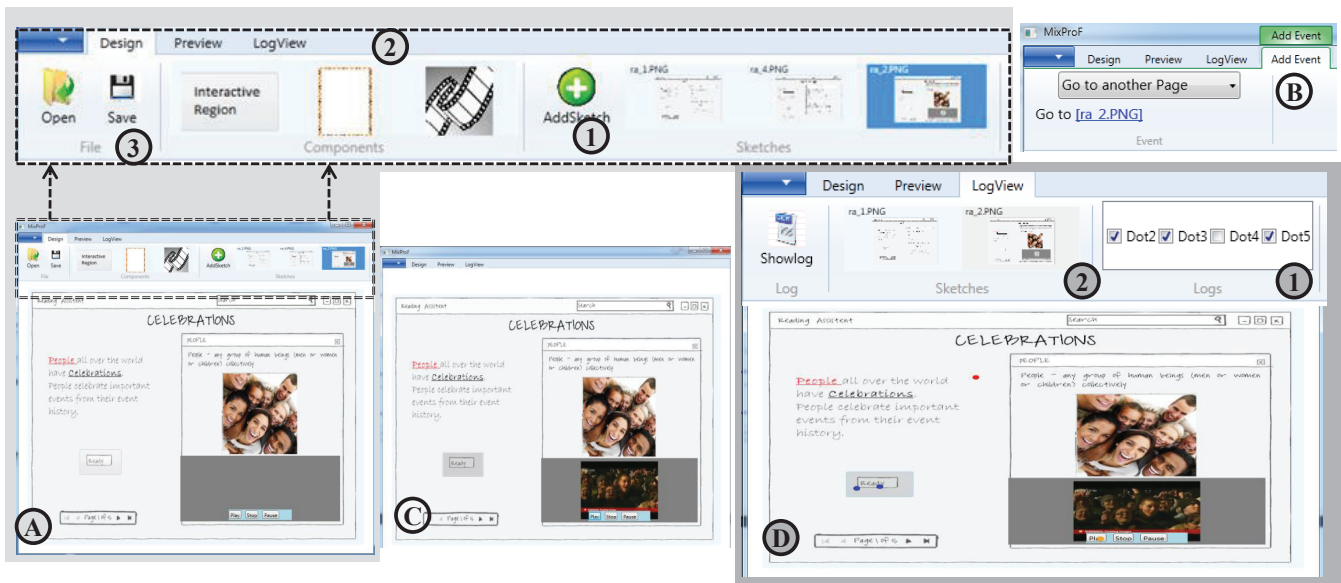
Design Preview LogView
2
Open Save
File
3
Interactive Region
Components
AddSketch
1
ra_1.PNG ra_4.PNG ra_2.PNG
Sketches

MixProF
Add Event
Design Preview LogView Add Event
Go to another Page
B
Go to [ra_2.PNG]
Event

Design Preview LogView
Showlog
Log
ra_1.PNG ra_2.PNG
Sketches
2
Dot2 Dot3 Dot4 Dot5
Logs
1

Reading Assistant
Search
CELEBRATIONS
PEOPLE
People - any group of human beings (men or women or children) collectively
People all over the world have Celebrations. People celebrate important events from their event history.
Ready
Page 1 of 5
Play Stop Pause
A

MixProf
Design Preview LogView
Reading Assistant
Search
CELEBRATIONS
PEOPLE
People - any group of human beings (men or women or children) collectively
People all over the world have Celebrations. People celebrate important events from their event history.
Ready
Page 1 of 5
Play Stop Pause
C

Reading Assistant
Search
CELEBRATIONS
PEOPLE
People - any group of human beings (men or women or children) collectively
People all over the world have Celebrations. People celebrate important events from their event history.
Ready
Page 1 of 5
Play Stop Pause
D